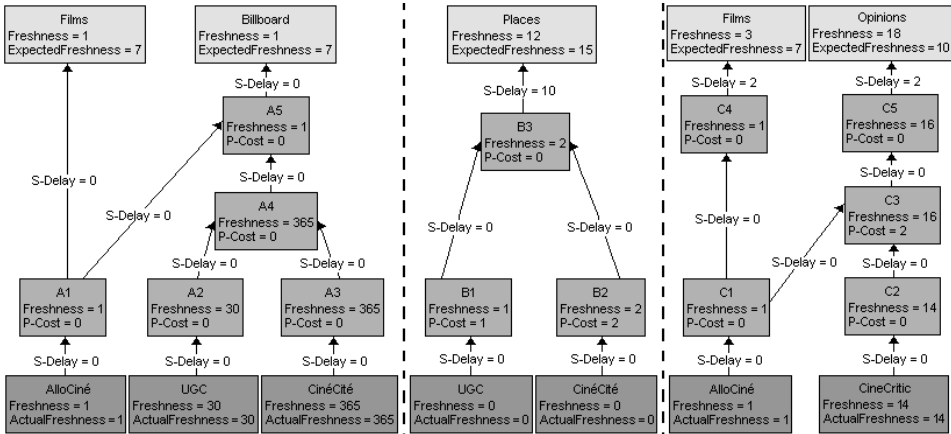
Films
Freshness = 1
ExpectedFreshness = 7

Billboard
Freshness = 1
ExpectedFreshness = 7

S-Delay = 0

A5
Freshness = 1
P-Cost = 0

S-Delay = 0

S-Delay = 0

S-Delay = 0

A4
Freshness = 365
P-Cost = 0

S-Delay = 0

S-Delay = 0

A1
Freshness = 1
P-Cost = 0

A2
Freshness = 30
P-Cost = 0

A3
Freshness = 365
P-Cost = 0

S-Delay = 0

S-Delay = 0

S-Delay = 0

AlloCiné
Freshness = 1
ActualFreshness = 1

UGC
Freshness = 30
ActualFreshness = 30

CinéCité
Freshness = 365
ActualFreshness = 365

Places
Freshness = 12
ExpectedFreshness = 15

S-Delay = 10

B3
Freshness = 2
P-Cost = 0

S-Delay = 0

S-Delay = 0

B1
Freshness = 1
P-Cost = 1

B2
Freshness = 2
P-Cost = 2

S-Delay = 0

S-Delay = 0

UGC
Freshness = 0
ActualFreshness = 0

CinéCité
Freshness = 0
ActualFreshness = 0

Films
Freshness = 3
ExpectedFreshness = 7

Opinions
Freshness = 18
ExpectedFreshness = 10

S-Delay = 2

S-Delay = 2

C4
Freshness = 1
P-Cost = 0

C5
Freshness = 16
P-Cost = 0

S-Delay = 0

S-Delay = 0

C3
Freshness = 16
P-Cost = 2

S-Delay = 0

S-Delay = 0

C1
Freshness = 1
P-Cost = 0

C2
Freshness = 14
P-Cost = 0

S-Delay = 0

S-Delay = 0

AlloCiné
Freshness = 1
ActualFreshness = 1

CineCritic
Freshness = 14
ActualFreshness = 14